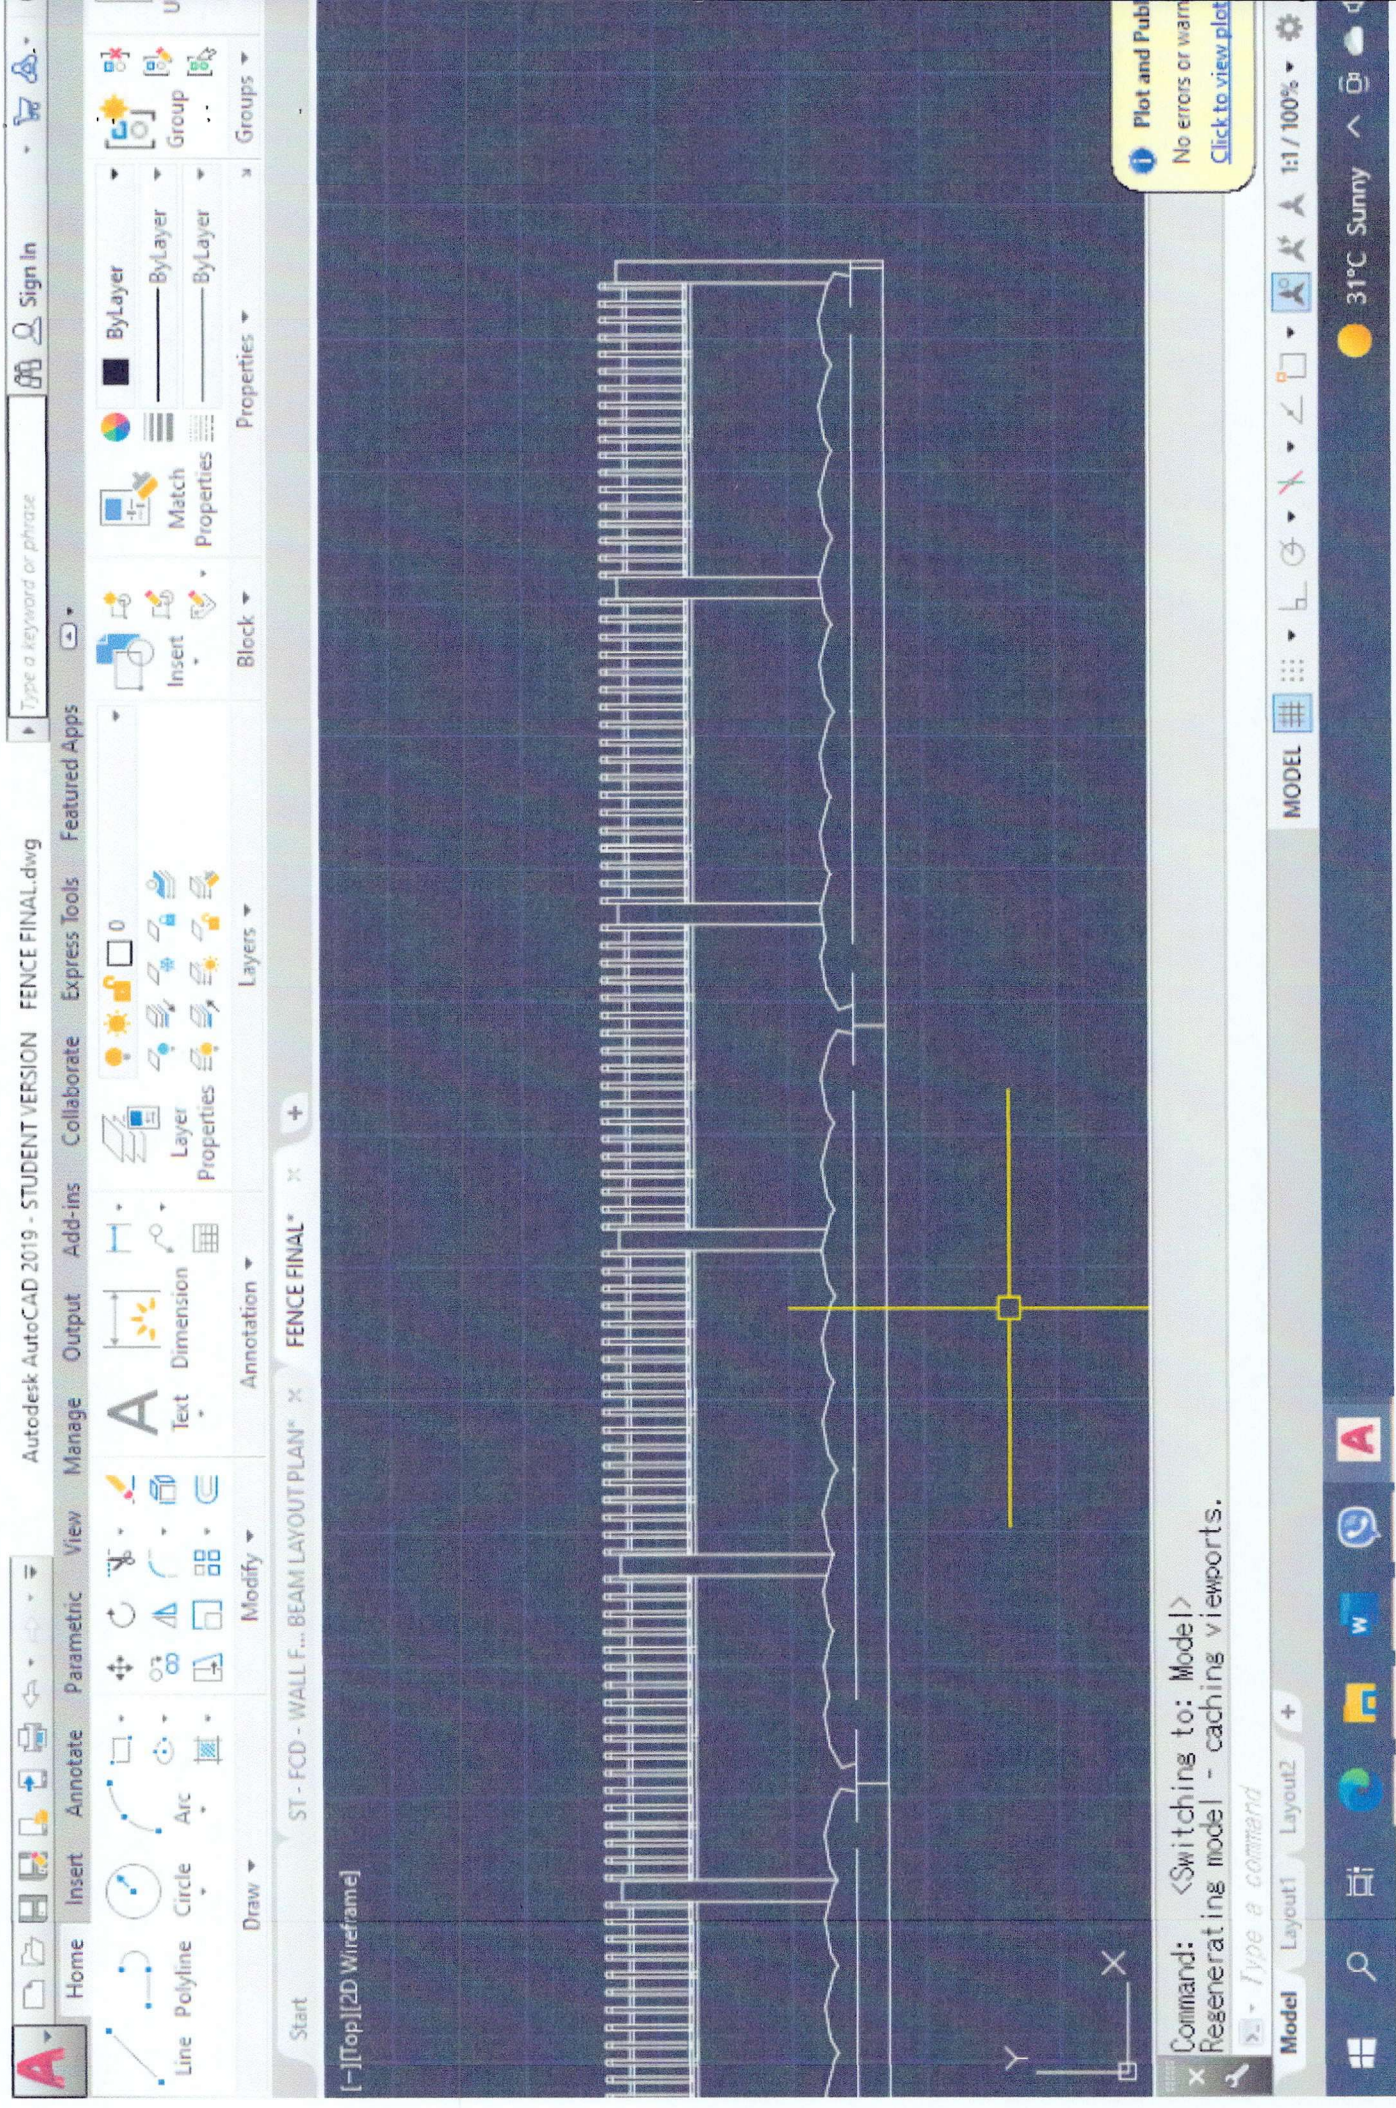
Autodesk AutoCAD 2019 - STUDENT VERSION FENCE FINAL.dwg

Type a keyword or phrase

Sign In

Home Insert Annotate Parametric View Manage Output Add-ins Collaborate Express Tools Featured Apps

Line Polyline Circle Arc

Draw

Modify

Text Dimension

Annotation

Layer Properties

Layers

Insert

Block

Match Properties

ByLayer

ByLayer

ByLayer

Properties

Group

Groups

Start ST - FCD - WALL F... BEAM LAYOUT PLAN* FENCE FINAL*

[-][Top][2D Wireframe]

Plot and Publ

No errors or warn

Click to view plot

Command: <Switching to: Model>
Regenerating model - caching viewports.

Type a command

Model Layout1 Layout2

MODEL

1:1 / 100%

31°C Sunny